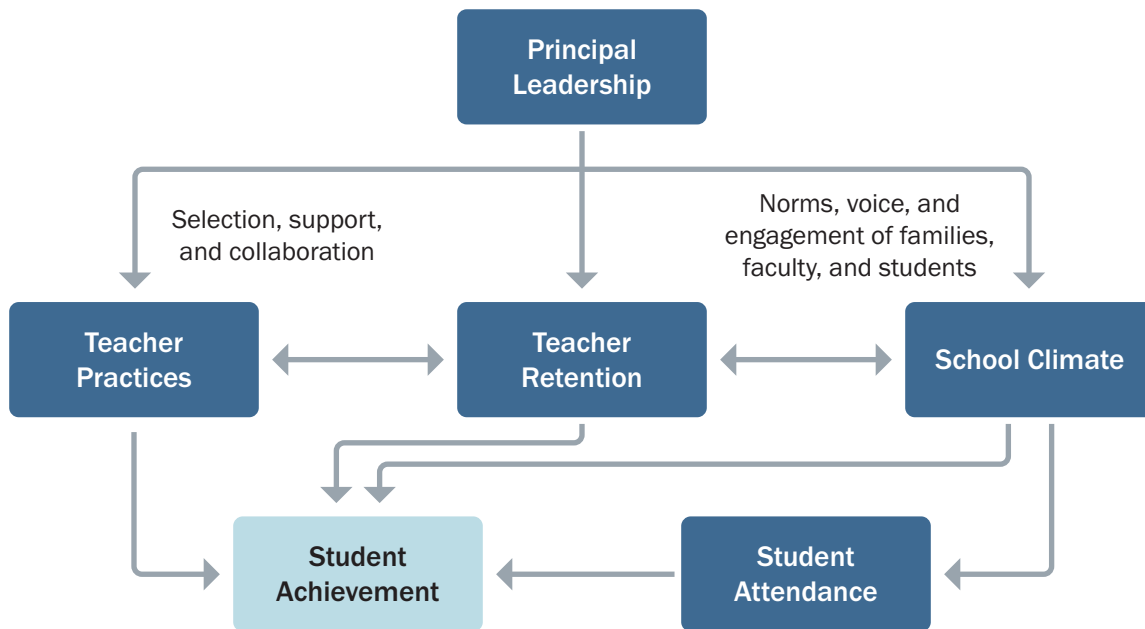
Principal Leadership

Selection, support, and collaboration

Norms, voice, and engagement of families, faculty, and students

Teacher Practices

Teacher Retention

School Climate

Student Achievement

Student Attendance